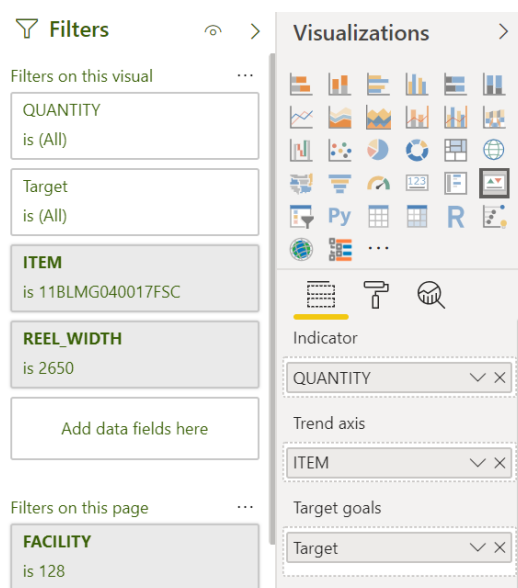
Filters

Filters on this visual ···

QUANTITY
is (All)

Target
is (All)

ITEM
is 11BLMG040017FSC

REEL_WIDTH
is 2650

Add data fields here

Filters on this page ···

FACILITY
is 128

Visualizations

Py
123
R
···

Indicator

QUANTITY

Trend axis

ITEM

Target goals

Target